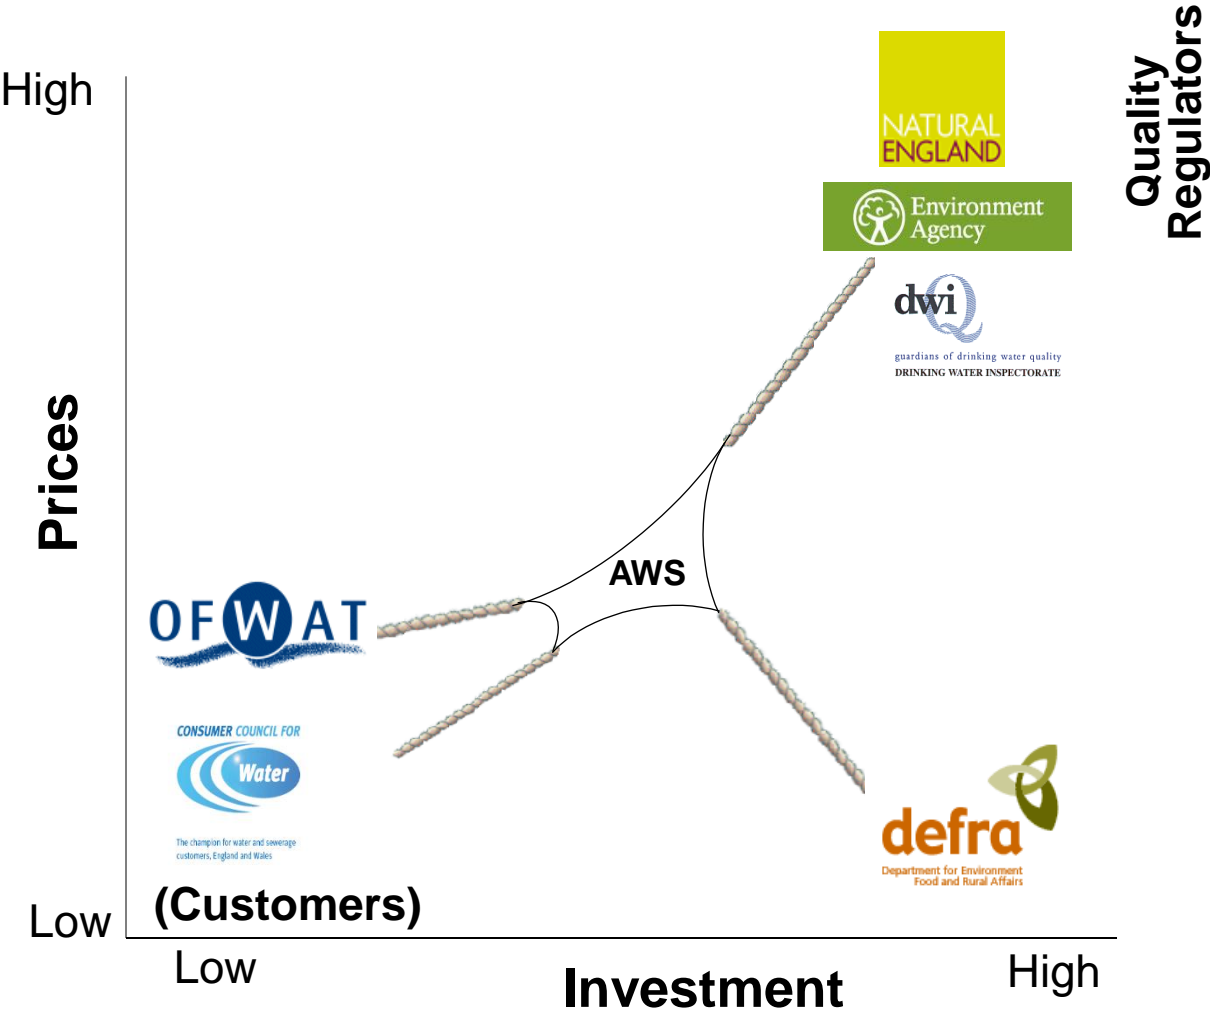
High

Quality Regulators

NATURAL ENGLAND

Environment Agency

dwi

guardians of drinking water quality
DRINKING WATER INSPECTORATE

Prices

AWS

OFWAT

CONSUMER COUNCIL FOR Water

The champion for water and sewerage customers, England and Wales

defra

Department for Environment Food and Rural Affairs

Low

(Customers)

Low

Investment

High